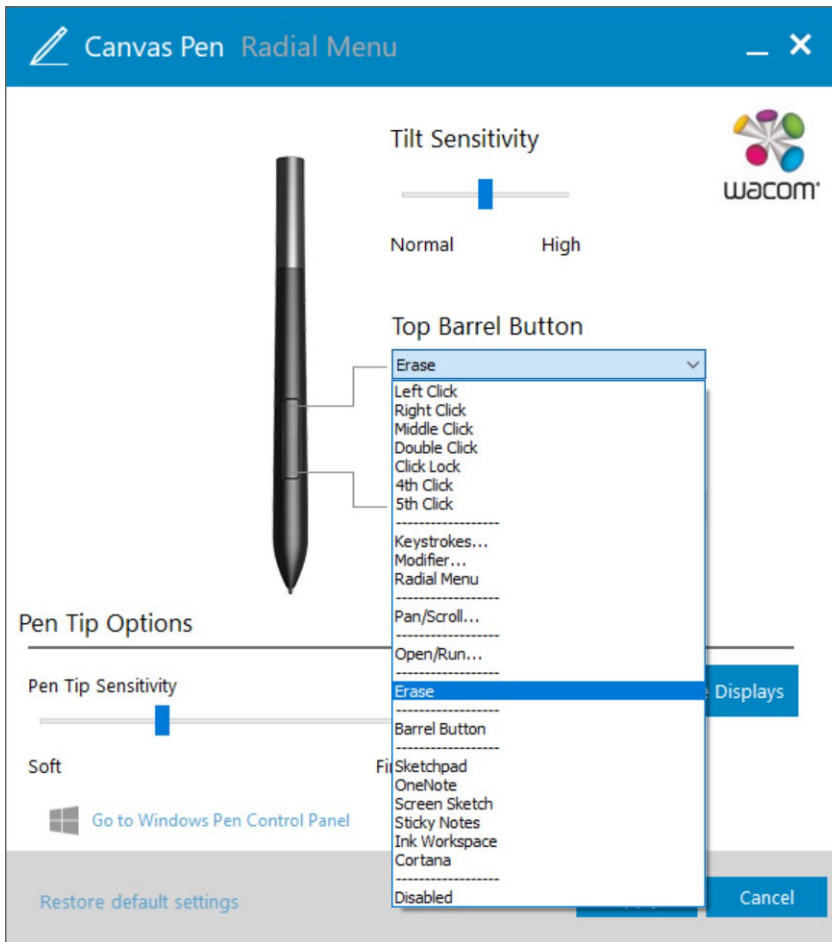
Canvas Pen Radial Menu

Tilt Sensitivity

Normal High

wacom

Top Barrel Button

Erase

Left Click
Right Click
Middle Click
Double Click
Click Lock
4th Click
5th Click
------------------
Keystrokes...
Modifier...
Radial Menu
------------------
Pan/Scroll...
------------------
Open/Run...
------------------
Erase
------------------
Barrel Button
------------------
Sketchpad
OneNote
Screen Sketch
Sticky Notes
Ink Workspace
Cortana
------------------
Disabled

Pen Tip Options

Pen Tip Sensitivity

Soft Fi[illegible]

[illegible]e Displays

Go to Windows Pen Control Panel

Restore default settings

Cancel